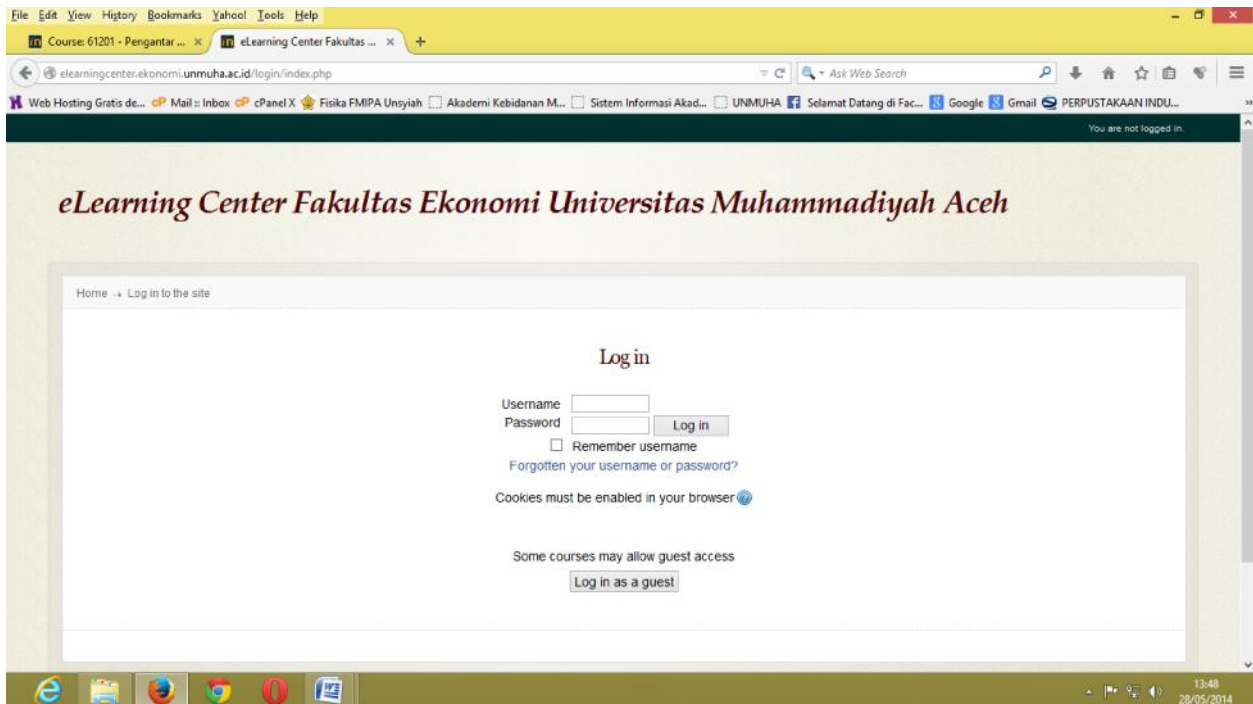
File Edit View History Bookmarks Yahoo! Tools Help

Course: 61201 - Pengantar ... ×
eLearning Center Fakultas ... ×
+

elearningcenter.ekonomi.unmuha.ac.id/login/index.php
Ask Web Search

Web Hosting Gratis de... Mail :: Inbox cPanel X Fisika FMIPA Unsyiah Akademi Kebidanan M... Sistem Informasi Akad... UNMUHA Selamat Datang di Fac... Google Gmail PERPUSTAKAAN INDU...

You are not logged in.

eLearning Center Fakultas Ekonomi Universitas Muhammadiyah Aceh

Home → Log in to the site

Log in

Username
Password
Log in
Remember username
Forgotten your username or password?

Cookies must be enabled in your browser

Some courses may allow guest access
Log in as a guest

13:48
28/05/2014